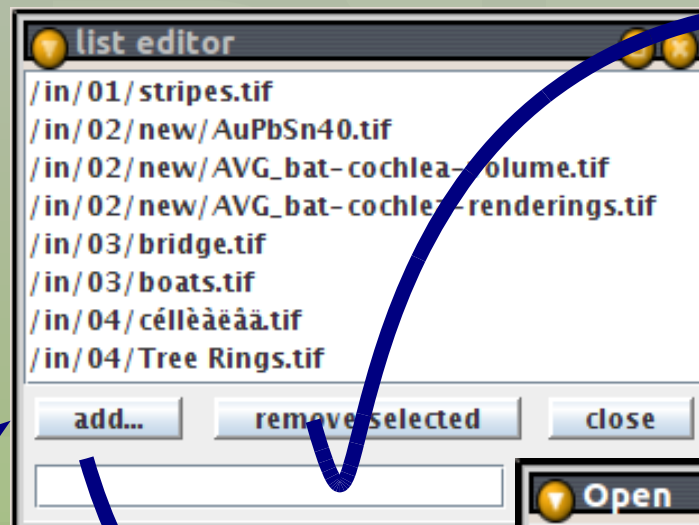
list editor

/in/01/stripes.tif
/in/02/new/AuPbSn40.tif
/in/02/new/AVG_bat-cochlea-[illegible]olume.tif
/in/02/new/AVG_bat-cochle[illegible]-renderings.tif
/in/03/bridge.tif
/in/03/boats.tif
/in/04/céllèàëâä.tif
/in/04/Tree Rings.tif

add...
remove selected
close

Open